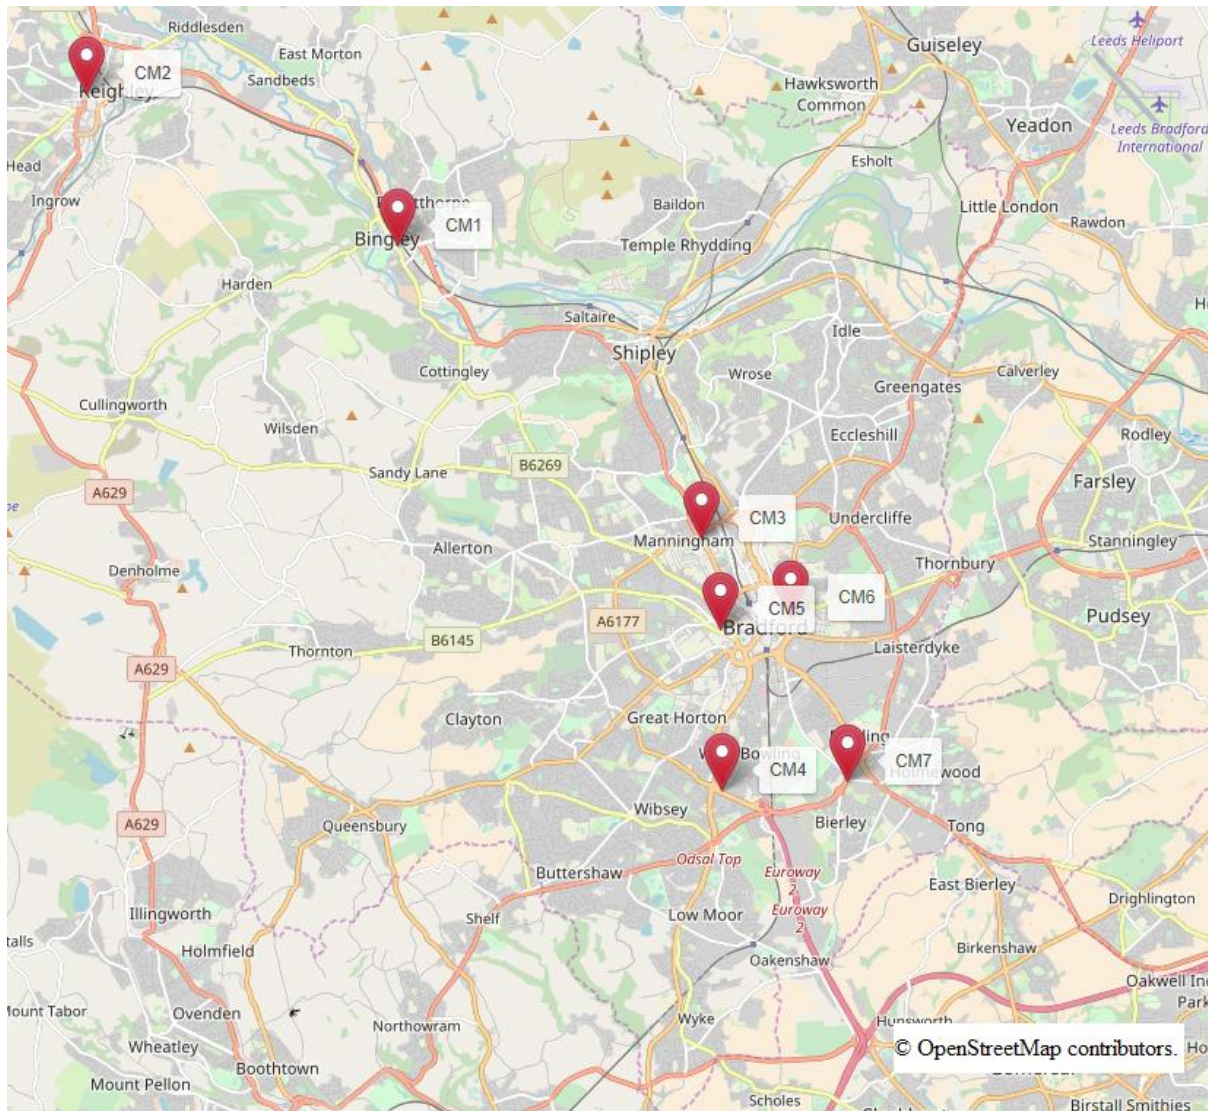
Riddlesden
East Morton
Sandbeds
CM2
Keighley
Guiseley
Leeds Heliport
Hawksworth Common
Yeadon
Leeds Bradford International
Head
Ingrow
Esholt
CM1
Bingley
Baildon
Little London
Rawdon
Temple Rhydding
Harden
Saltaire
Idle
Shipley
Cottingley
Wrose
Greengates
Calverley
Cullingworth
Wilsden
Eccleshill
Rodley
Sandy Lane
B6269
Farsley
A629
CM3
Undercliffe
Manningham
Allerton
Stanningley
Denholme
Thornbury
CM6
CM5
Pudsey
A6177
Bradford
B6145
Thornton
Laisterdyke
A629
Clayton
Great Horton
CM7
CM4
Bowling
wood
A629
Wibsey
Bierley
Queensbury
Tong
Odsal Top
Euroway 2
Buttershaw
East Bierley
Euroway 2
Drighlington
Illingworth
Shelf
Low Moor
talls
Holmfield
Birkenshaw
Oakenshaw
Oakwell
Park
Mount Tabor
Ovenden
Northowram
Wyke
Hunsworth
Wheatley
© OpenStreetMap contributors.
Ho
Boothtown
Mount Pellon
Scholes
Birstall Smithies